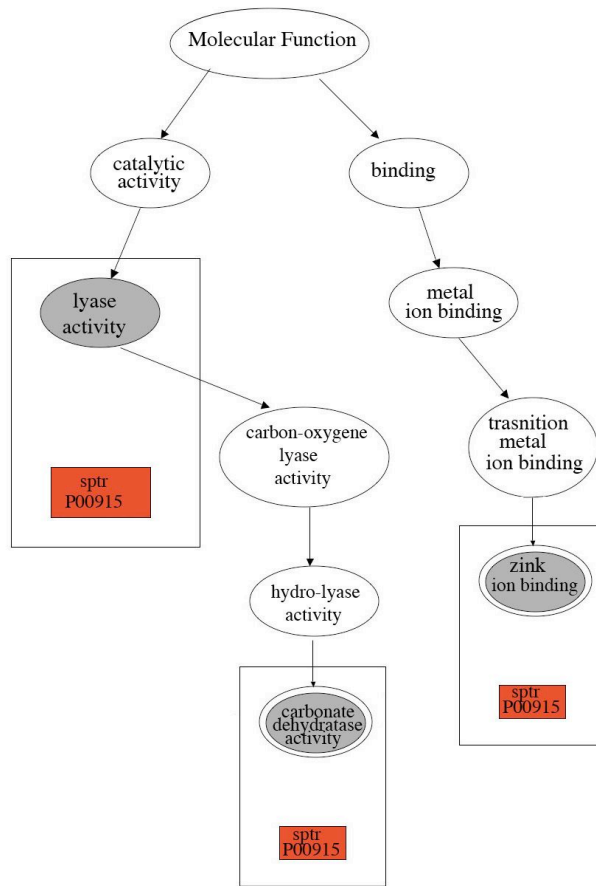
Molecular Function

catalytic activity

binding

lyase activity

sptr P00915

metal ion binding

carbon-oxygene lyase activity

trasnition metal ion binding

hydro-lyase activity

zink ion binding

sptr P00915

carbonate dehydratase activity

sptr P00915